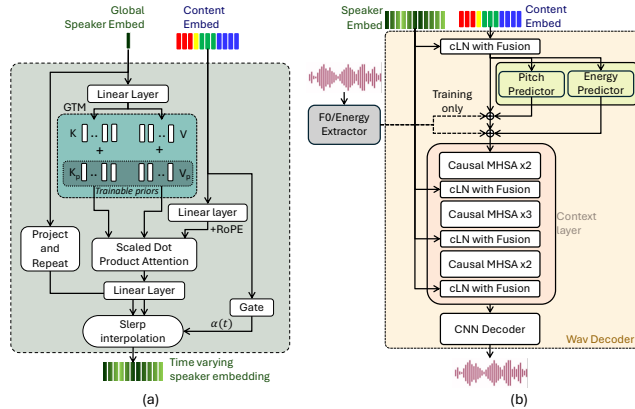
Global Speaker Embed

Content Embed

Linear Layer

GTM

K

V

+

+

$K_p$

$V_p$

Trainable priors

Linear layer

+RoPE

Project and Repeat

Scaled Dot Product Attention

Linear Layer

Gate

$\alpha(t)$

Slerp interpolation

Time varying speaker embedding

(a)

Speaker Embed

Content Embed

cLN with Fusion

Pitch Predictor

Energy Predictor

Training only

F0/Energy Extractor

Causal MHSA x2

cLN with Fusion

Causal MHSA x3

cLN with Fusion

Causal MHSA x2

cLN with Fusion

Context layer

CNN Decoder

Wav Decoder

(b)